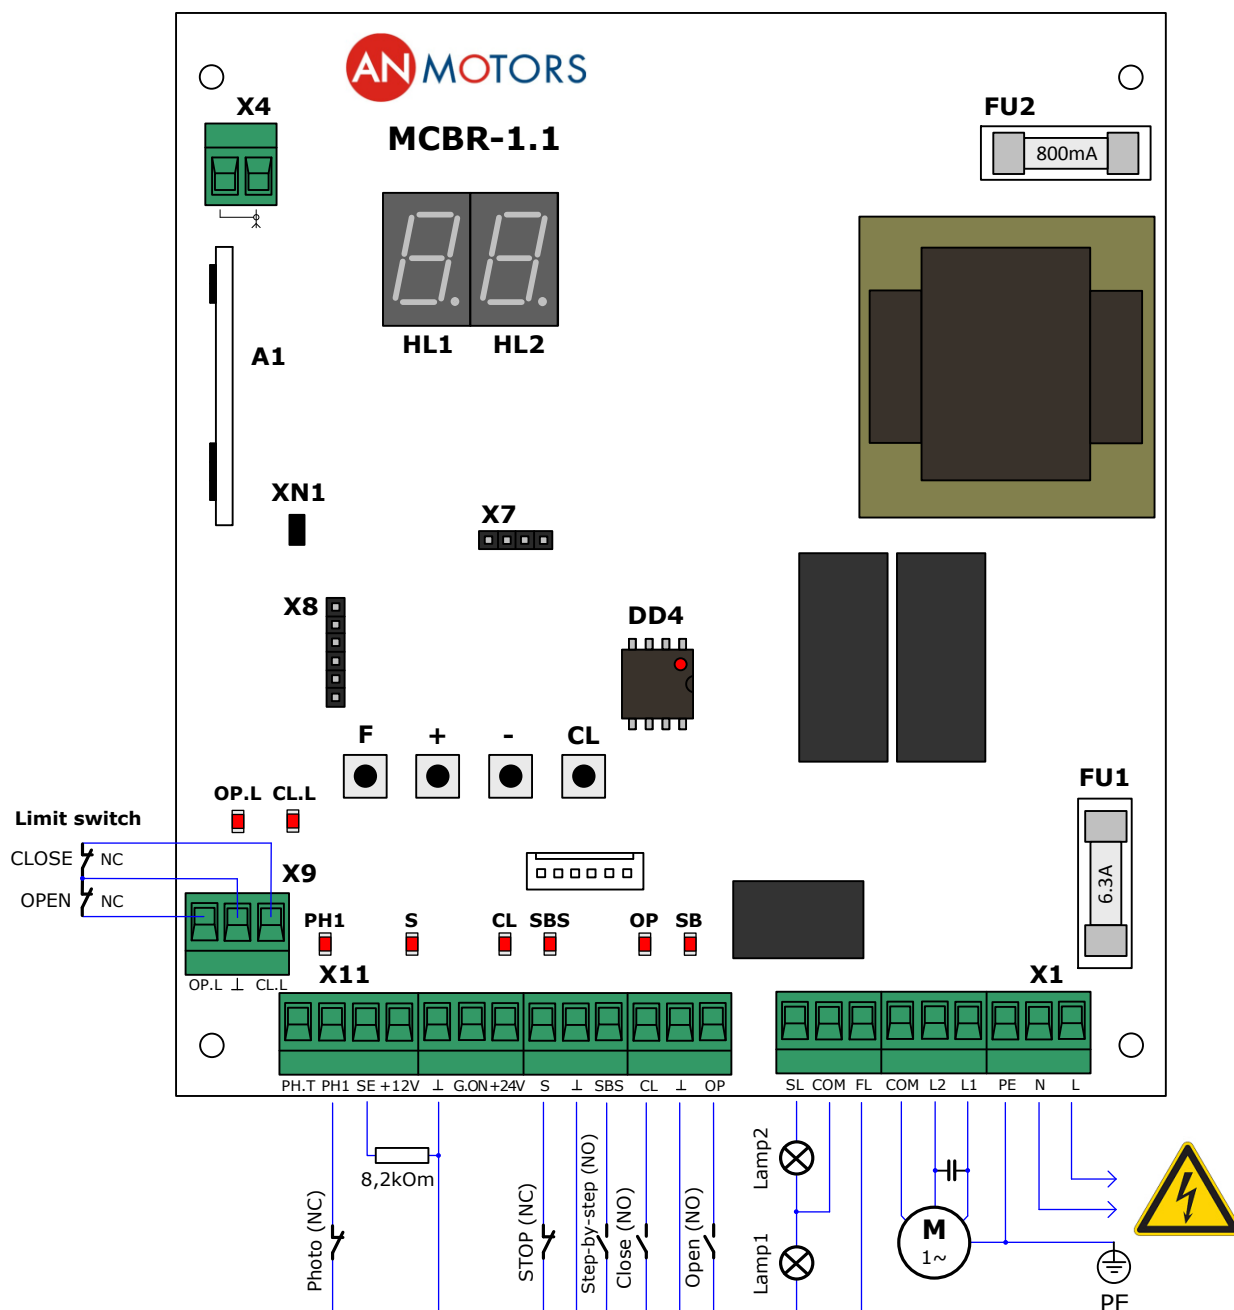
AN MOTORS

MCBR-1.1

X4

FU2

800mA

HL1 HL2

A1

XN1

X7

X8

DD4

F + - CL

FU1

6.3A

Limit switch

OP.L CL.L

CLOSE NC

OPEN NC

X9

PH1 S CL SBS OP SB

OP.L ⊥ CL.L

X11

X1

PH.T PH1 SE +12V ⊥ G.ON +24V S ⊥ SBS CL ⊥ OP

SL COM FL COM L2 L1 PE N L

8,2kOm

Photo (NC)

STOP (NC)

Step-by-step (NO)

Close (NO)

Open (NO)

Lamp2

Lamp1

M
1~

PE